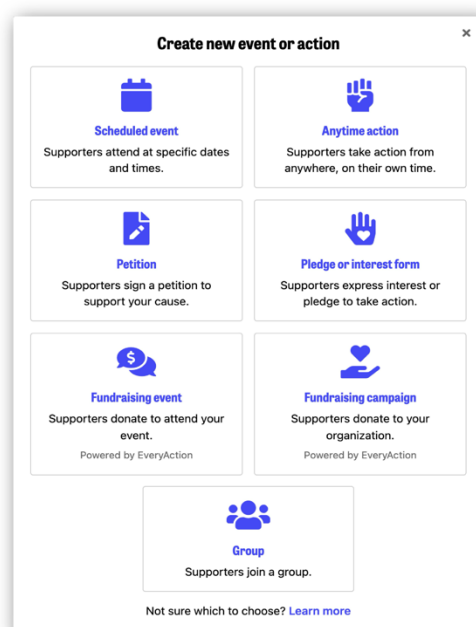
Create new event or action

×

Scheduled event
Supporters attend at specific dates and times.

Anytime action
Supporters take action from anywhere, on their own time.

Petition
Supporters sign a petition to support your cause.

Pledge or interest form
Supporters express interest or pledge to take action.

Fundraising event
Supporters donate to attend your event.
Powered by EveryAction

Fundraising campaign
Supporters donate to your organization.
Powered by EveryAction

Group
Supporters join a group.

Not sure which to choose? Learn more